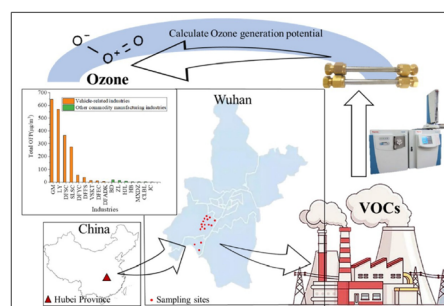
Calculate Ozone generation potential

Ozone

Wuhan

VOCs

China

Hubei Province

Sampling sites

Vehicle-related industries
Other commodity manufacturing industries

Total OFP (μg/m³)

700
600
500
400
300
200
100
0

GM
LY
DFC
DFNC
DFPC
SVPC
YMLT
HEC
DFAMK
MCD
ZL
HB
MXSGY
CLBL
ZC

Industries